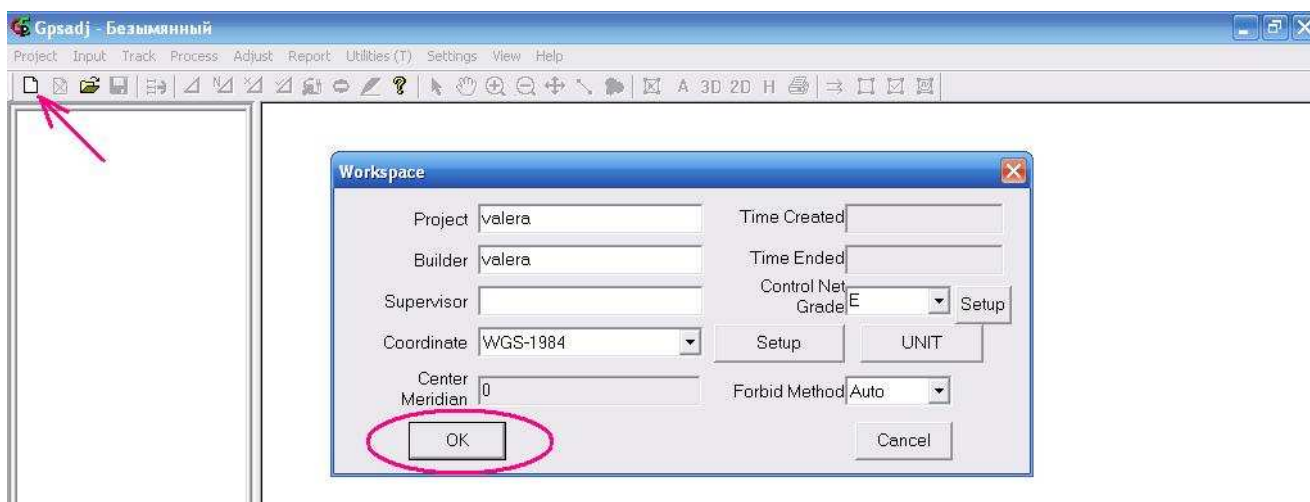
Gpsadj - Безымянный

Project Input Track Process Adjust Report Utilities (T) Settings View Help

A 3D 2D H

Workspace

Project valera

Time Created

Builder valera

Time Ended

Supervisor

Control Net Grade E

Setup

Coordinate WGS-1984

Setup

UNIT

Center Meridian 0

Forbid Method Auto

OK

Cancel